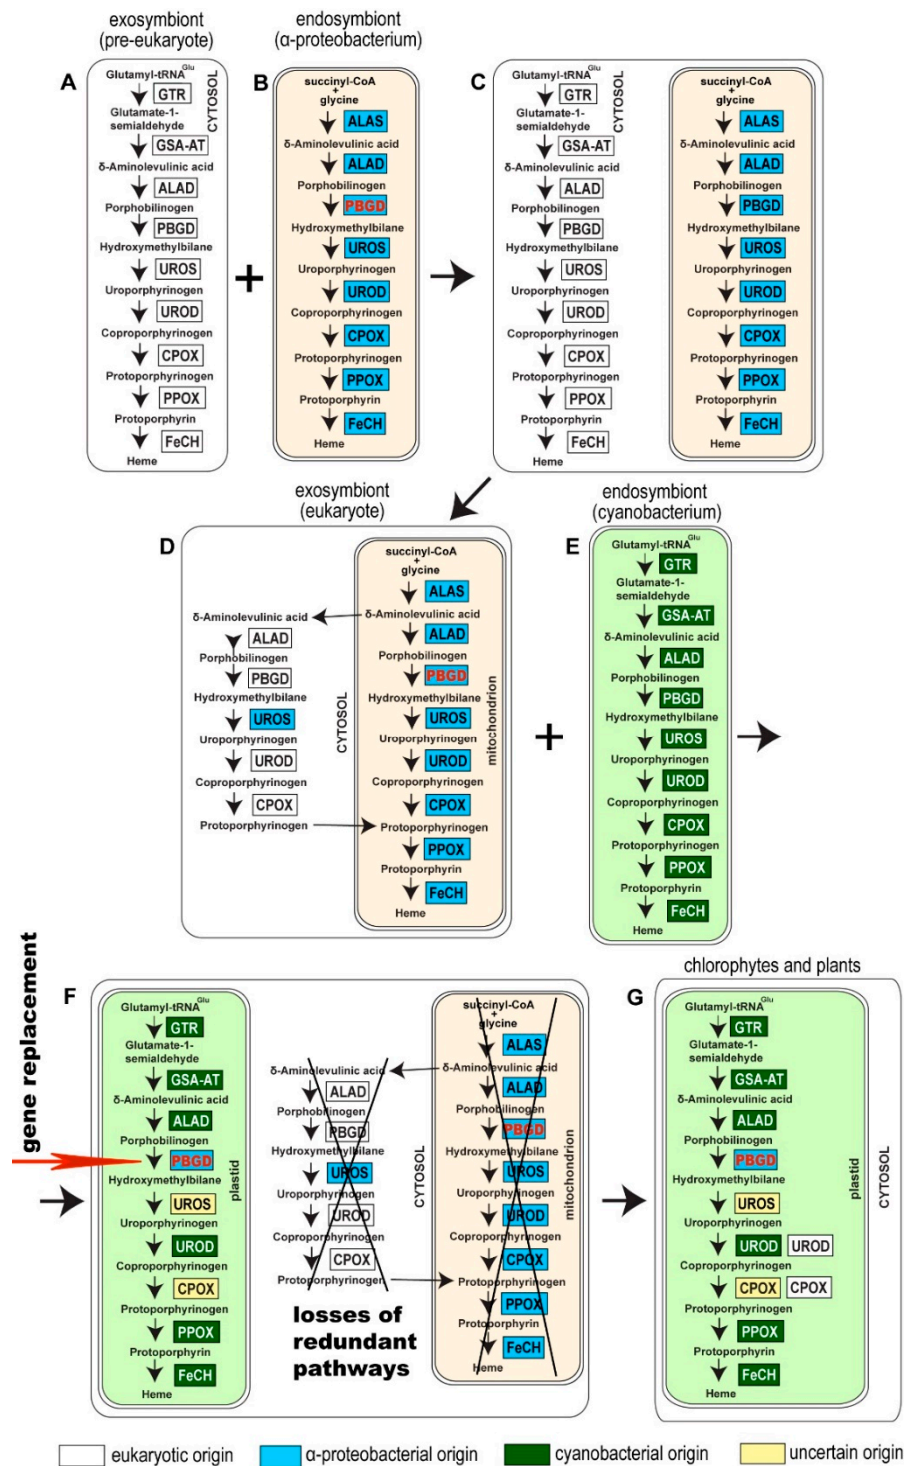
exosymbiont
(pre-eukaryote)

endosymbiont
(α-proteobacterium)

A

Glutamyl-tRNA$^{Glu}$
GTR
Glutamate-1-semialdehyde
GSA-AT
δ-Aminolevulinic acid
ALAD
Porphobilinogen
PBGD
Hydroxymethylbilane
UROS
Uroporphyrinogen
UROD
Coproporphyrinogen
CPOX
Protoporphyrinogen
PPOX
Protoporphyrin
FeCH
Heme
CYTOSOL

B

succinyl-CoA
+
glycine
ALAS
δ-Aminolevulinic acid
ALAD
Porphobilinogen
PBGD
Hydroxymethylbilane
UROS
Uroporphyrinogen
UROD
Coproporphyrinogen
CPOX
Protoporphyrinogen
PPOX
Protoporphyrin
FeCH
Heme

+

C

Glutamyl-tRNA$^{Glu}$
GTR
Glutamate-1-semialdehyde
GSA-AT
δ-Aminolevulinic acid
ALAD
Porphobilinogen
PBGD
Hydroxymethylbilane
UROS
Uroporphyrinogen
UROD
Coproporphyrinogen
CPOX
Protoporphyrinogen
PPOX
Protoporphyrin
FeCH
Heme
CYTOSOL

succinyl-CoA
+
glycine
ALAS
δ-Aminolevulinic acid
ALAD
Porphobilinogen
PBGD
Hydroxymethylbilane
UROS
Uroporphyrinogen
UROD
Coproporphyrinogen
CPOX
Protoporphyrinogen
PPOX
Protoporphyrin
FeCH
Heme

exosymbiont
(eukaryote)

endosymbiont
(cyanobacterium)

D

δ-Aminolevulinic acid
ALAD
Porphobilinogen
PBGD
Hydroxymethylbilane
UROS
Uroporphyrinogen
UROD
Coproporphyrinogen
CPOX
Protoporphyrinogen
CYTOSOL

succinyl-CoA
+
glycine
ALAS
δ-Aminolevulinic acid
ALAD
Porphobilinogen
PBGD
Hydroxymethylbilane
UROS
Uroporphyrinogen
UROD
Coproporphyrinogen
CPOX
Protoporphyrinogen
PPOX
Protoporphyrin
FeCH
Heme
mitochondrion

+

E

Glutamyl-tRNA$^{Glu}$
GTR
Glutamate-1-semialdehyde
GSA-AT
δ-Aminolevulinic acid
ALAD
Porphobilinogen
PBGD
Hydroxymethylbilane
UROS
Uroporphyrinogen
UROD
Coproporphyrinogen
CPOX
Protoporphyrinogen
PPOX
Protoporphyrin
FeCH
Heme

gene replacement

F

Glutamyl-tRNA$^{Glu}$
GTR
Glutamate-1-semialdehyde
GSA-AT
δ-Aminolevulinic acid
ALAD
Porphobilinogen
PBGD
Hydroxymethylbilane
UROS
Uroporphyrinogen
UROD
Coproporphyrinogen
CPOX
Protoporphyrinogen
PPOX
Protoporphyrin
FeCH
Heme
plastid

δ-Aminolevulinic acid
ALAD
Porphobilinogen
PBGD
Hydroxymethylbilane
UROS
Uroporphyrinogen
UROD
Coproporphyrinogen
CPOX
Protoporphyrinogen
CYTOSOL

losses of redundant pathways

succinyl-CoA
+
glycine
ALAS
δ-Aminolevulinic acid
ALAD
Porphobilinogen
PBGD
Hydroxymethylbilane
UROS
Uroporphyrinogen
UROD
Coproporphyrinogen
CPOX
Protoporphyrinogen
PPOX
Protoporphyrin
FeCH
Heme
mitochondrion

chlorophytes and plants

G

Glutamyl-tRNA$^{Glu}$
GTR
Glutamate-1-semialdehyde
GSA-AT
δ-Aminolevulinic acid
ALAD
Porphobilinogen
PBGD
Hydroxymethylbilane
UROS
Uroporphyrinogen
UROD UROD
Coproporphyrinogen
CPOX CPOX
Protoporphyrinogen
PPOX
Protoporphyrin
FeCH
Heme
plastid
CYTOSOL

eukaryotic origin
α-proteobacterial origin
cyanobacterial origin
uncertain origin